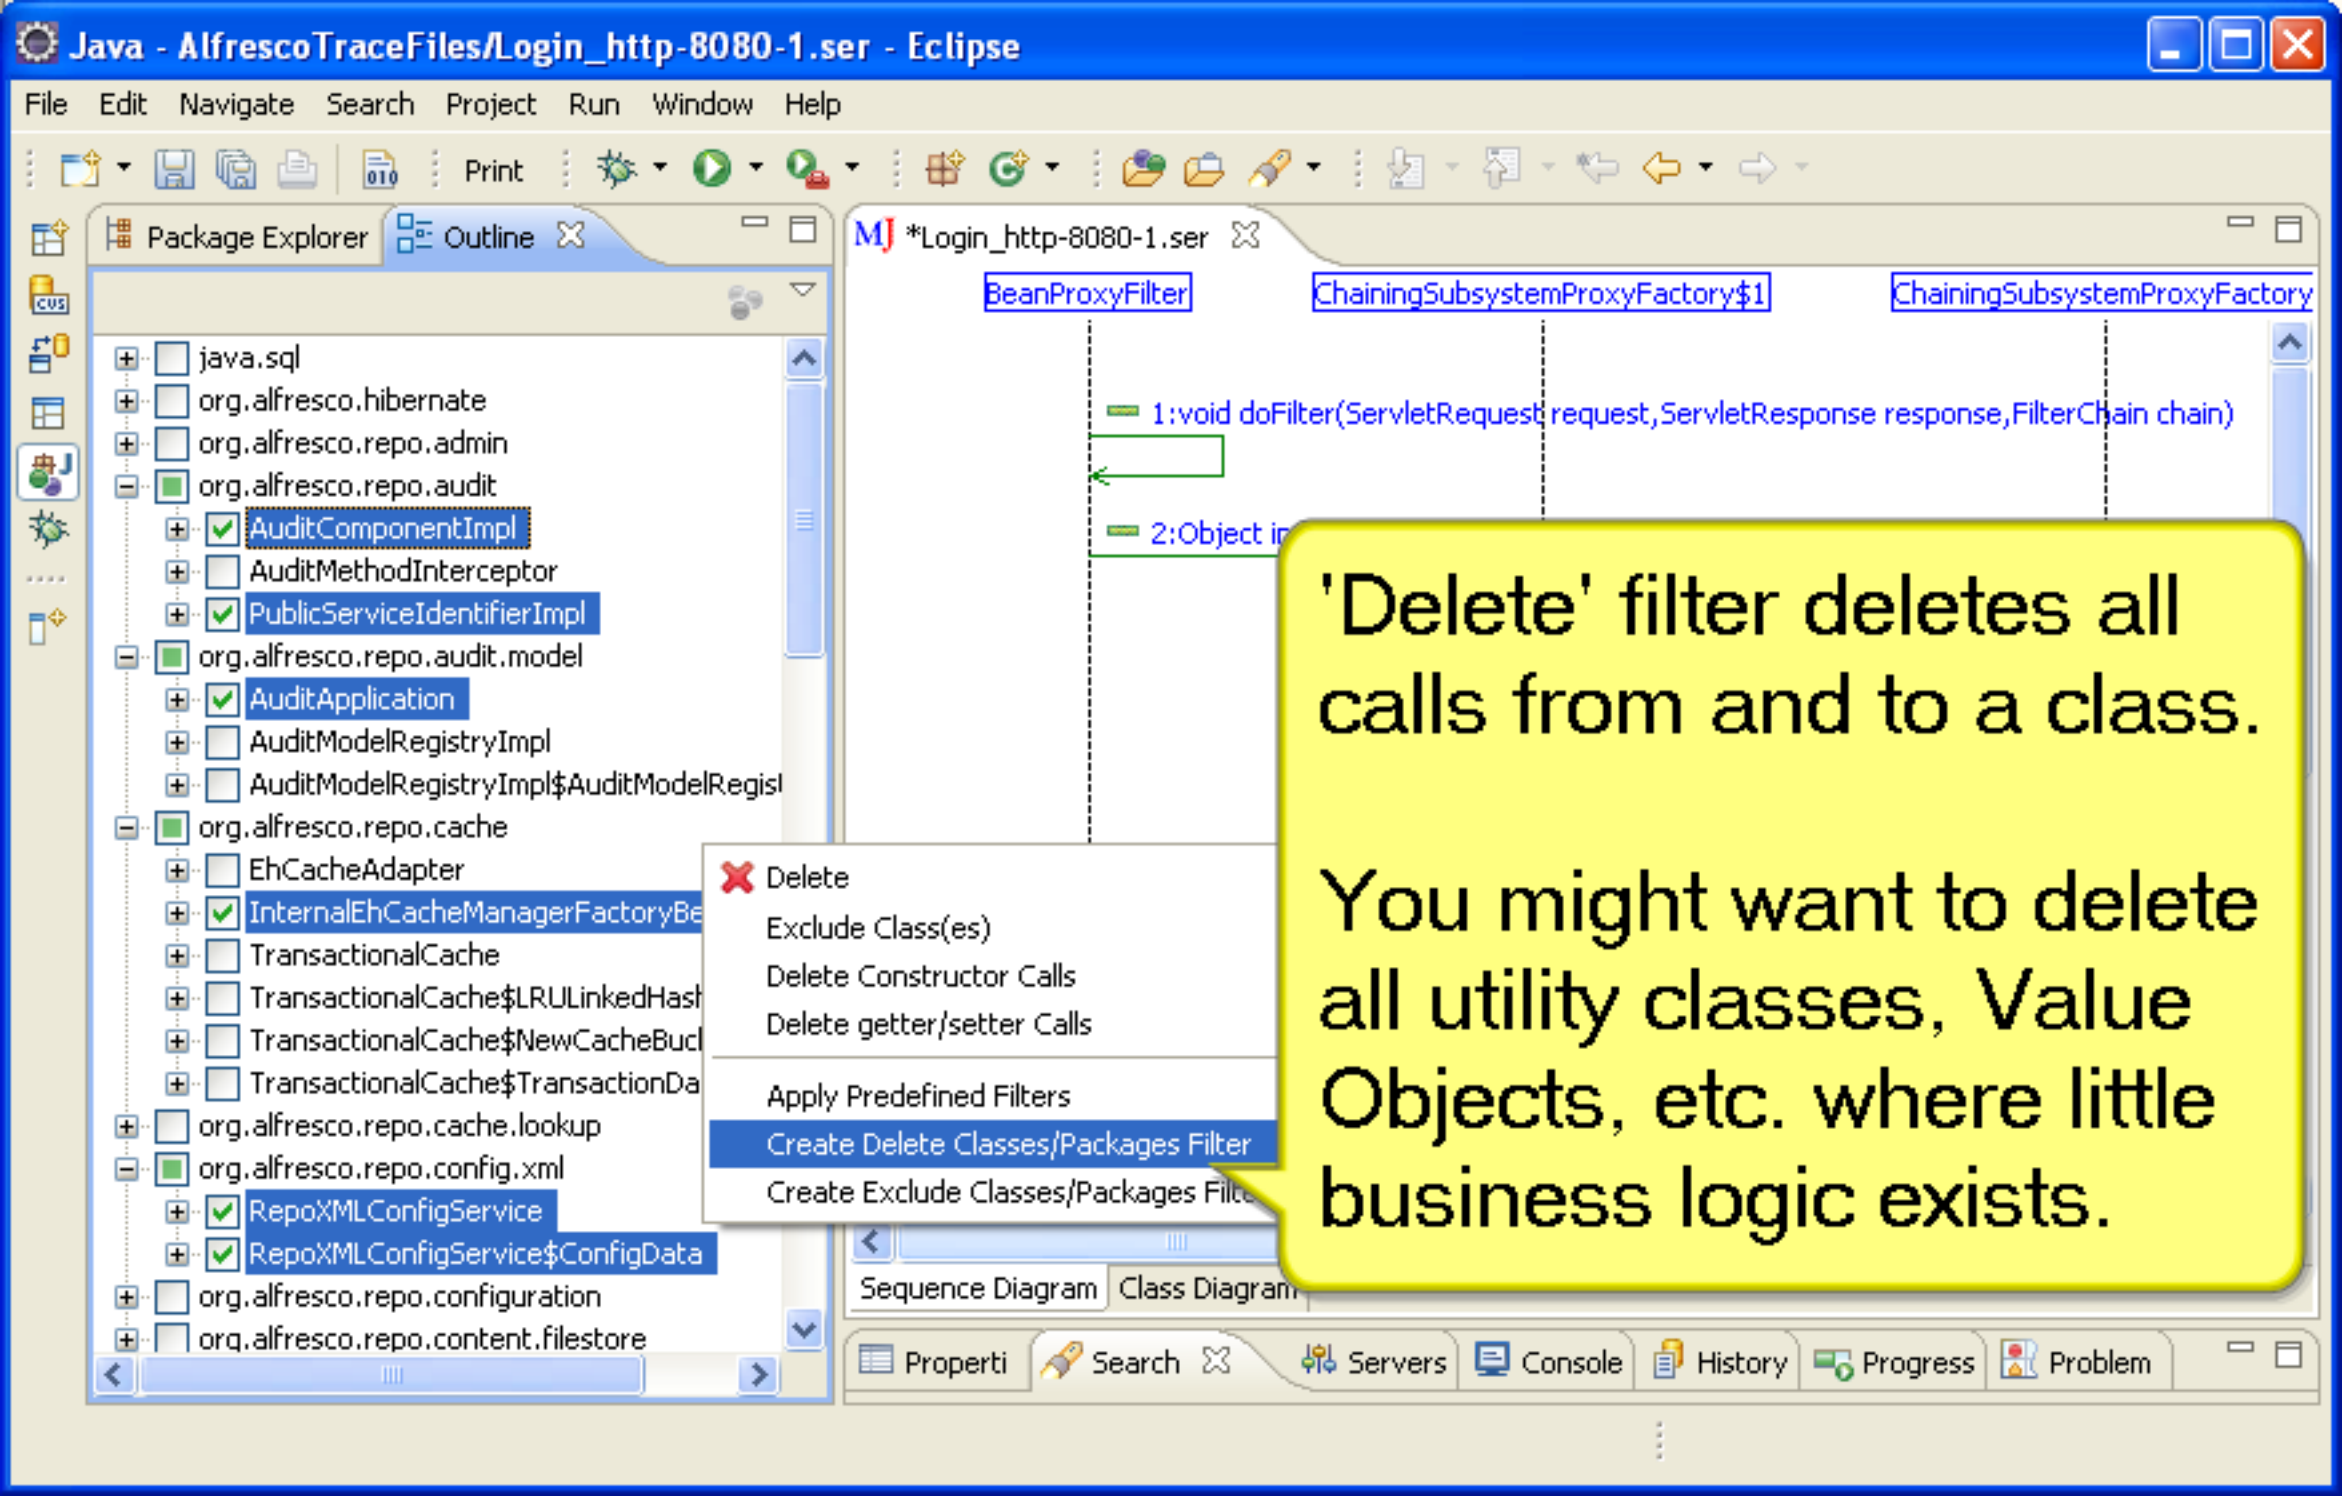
Java - AlfrescoTraceFiles/Login_http-8080-1.ser - Eclipse

File Edit Navigate Search Project Run Window Help

Print

Package Explorer Outline

java.sql
org.alfresco.hibernate
org.alfresco.repo.admin
org.alfresco.repo.audit
AuditComponentImpl
AuditMethodInterceptor
PublicServiceIdentifierImpl
org.alfresco.repo.audit.model
AuditApplication
AuditModelRegistryImpl
AuditModelRegistryImpl$AuditModelRegis
org.alfresco.repo.cache
EhCacheAdapter
InternalEhCacheManagerFactoryBe
TransactionalCache
TransactionalCache$LRULinkedHash
TransactionalCache$NewCacheBuc
TransactionalCache$TransactionDa
org.alfresco.repo.cache.lookup
org.alfresco.repo.config.xml
RepoXMLConfigService
RepoXMLConfigService$ConfigData
org.alfresco.repo.configuration
org.alfresco.repo.content.filestore

*Login_http-8080-1.ser

BeanProxyFilter
ChainingSubsystemProxyFactory$1
ChainingSubsystemProxyFactory

1:void doFilter(ServletRequest request,ServletResponse response,FilterChain chain)

2:Object i

Delete
Exclude Class(es)
Delete Constructor Calls
Delete getter/setter Calls
Apply Predefined Filters
Create Delete Classes/Packages Filter
Create Exclude Classes/Packages Filt

'Delete' filter deletes all calls from and to a class.

You might want to delete all utility classes, Value Objects, etc. where little business logic exists.

Sequence Diagram Class Diagram

Properti Search Servers Console History Progress Problem